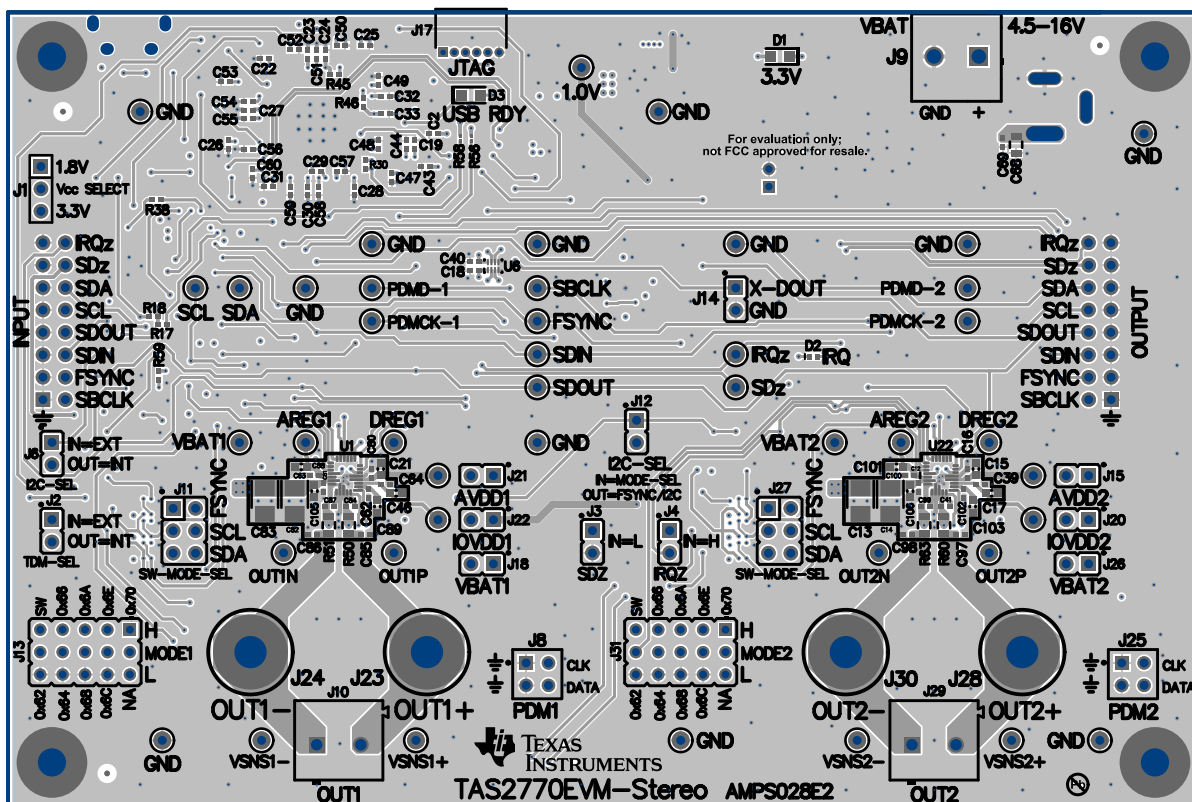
J17 JTAG
C52 C23 C24 C50 C25
C53 C22
C51 R45 C49
R46 C32
C54 C27 C33
C55 USB D3 RDY
GND
1.0V
GND
D1 3.3V
VBAT J9 4.5–16V
GND +
For evaluation only; not FCC approved for resale.
C26 C56 C48 C19
C60 C31 C29 C57 R30 C44 C47 C28
J1 1.8V Vcc SELECT 3.3V
R38
GND
IRQz SDz SDA SCL SDOUT SDIN FSYNC SBCLK
INPUT
GND GND GND GND
C40 C18 U6
SCL SDA GND PDMD–1 SBCLK
PDMCK–1 FSYNC
J14 X–DOUT GND
PDMD–2 PDMCK–2
IRQz SDz SDA SCL SDOUT SDIN FSYNC SBCLK
OUTPUT
R18 R17
SDIN IRQz D2 IRQ
SDOUT SDz
J12
J5 IN=EXT OUT=INT I2C–SEL
VBAT1 AREG1 DREG1 U1
GND
I2C–SEL IN=MODE–SEL OUT=FSYNC/I2C
VBAT2 AREG2 DREG2 U22
C21 C84 C46 C15 C39
J11 FSYNC SCL SDA SW–MODE–SEL
J2 IN=EXT OUT=INT TDM–SEL
AVDD1 J21 J22 IOVDD1 VBAT1 J18
J3 IN=L SDZ J4 IN=H IRQZ
J27 FSYNC SCL SDA SW–MODE–SEL
AVDD2 J15 J20 IOVDD2 VBAT2 J26
C83 C89 C86 R51 R50 C85 C101 C13 C14 C38 C103 R63 R80 C97 C17
OUT1N OUT1P OUT2N OUT2P
J13 SW 0x66 0x6A 0x6E 0x70 H MODE1 L 0x62 0x64 0x68 0x6C NA
J8 CLK DATA PDM1
J31 SW 0x66 0x6A 0x6E 0x70 H MODE2 L 0x62 0x64 0x68 0x6C NA
J25 CLK DATA PDM2
J24 J23 J10 OUT1– OUT1+
J30 J29 J28 OUT2– OUT2+
GND VSNS1– VSNS1+ GND VSNS2– VSNS2+ GND
TEXAS INSTRUMENTS
TAS2770EVM–Stereo AMPS028E2
OUT1 OUT2